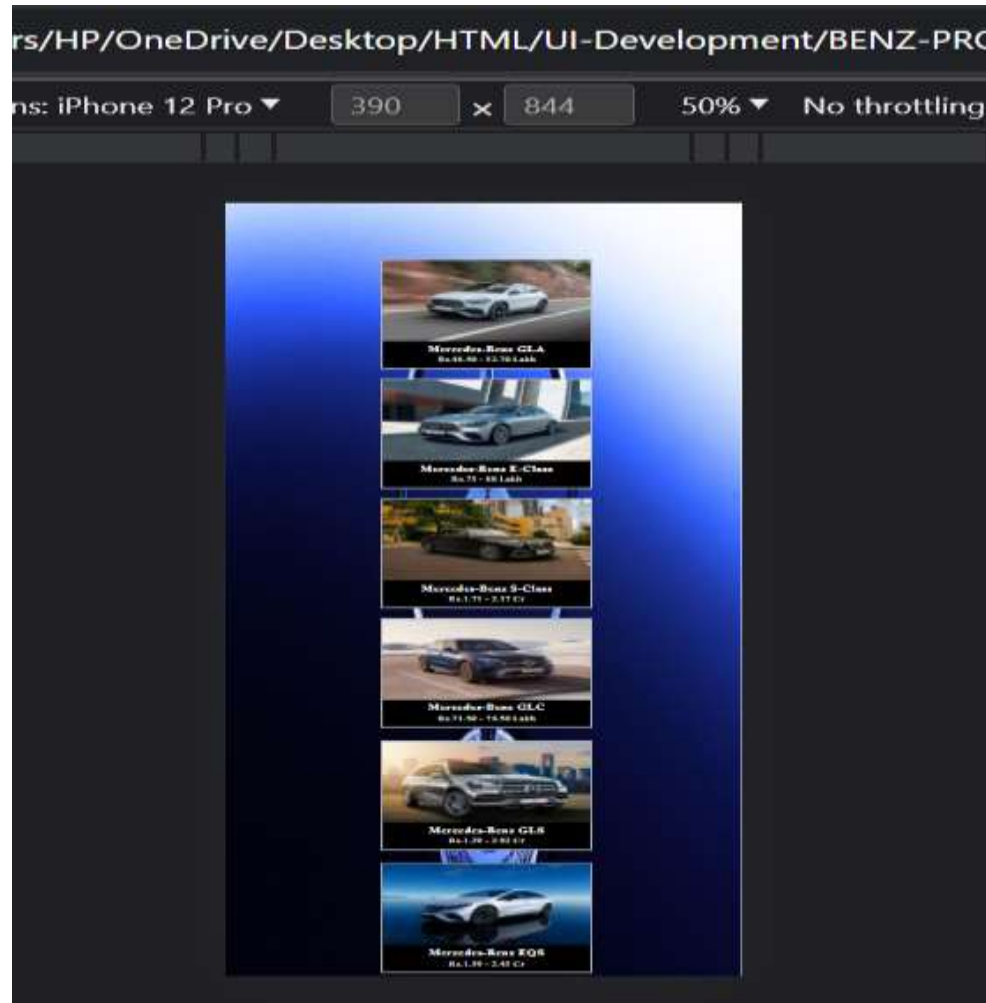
rs/HP/OneDrive/Desktop/HTML/UI-Development/BENZ-PRO

ns: iPhone 12 Pro ▼ 390 × 844 50% ▼ No throttling

Mercedes-Benz GLA
Rs.48.50 - 52.70 Lakh

Mercedes-Benz E-Class
Rs.75 - 88 Lakh

Mercedes-Benz S-Class
Rs.1.75 - 2.17 Cr

Mercedes-Benz GLC
Rs.71.50 - 74.50 Lakh

Mercedes-Benz GLS
Rs.1.28 - 2.92 Cr

Mercedes-Benz EQS
Rs.1.59 - 2.45 Cr